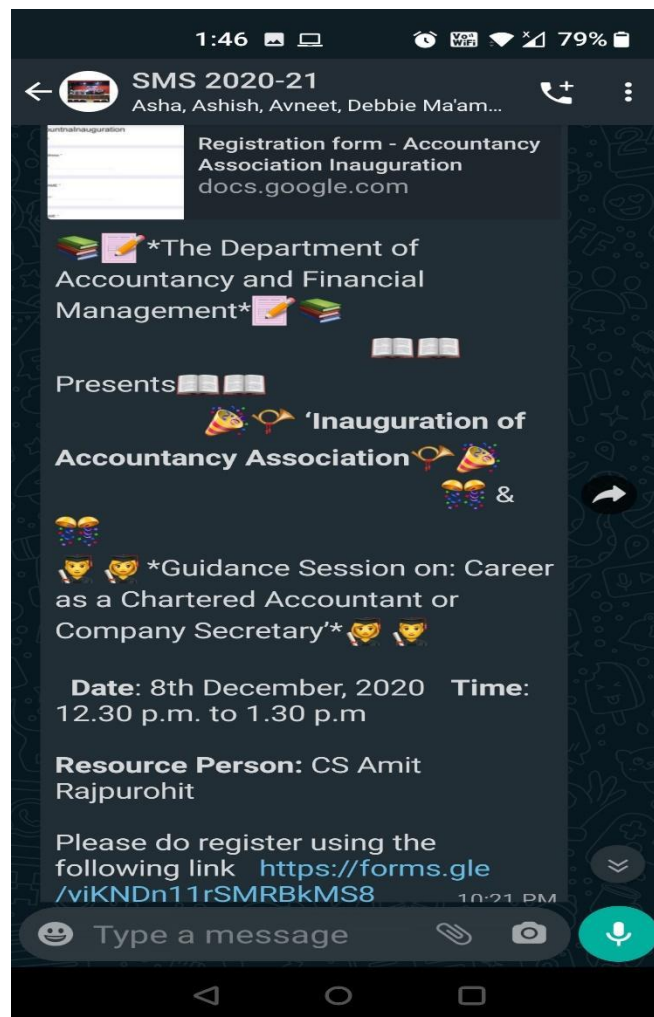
1:46 79%

SMS 2020-21
Asha, Ashish, Avneet, Debbie Ma'am...

untnalnauguration

Registration form - Accountancy Association Inauguration
docs.google.com

📚📝*The Department of Accountancy and Financial Management*📝📚
📖📖
Presents📖📖
🎉📯 'Inauguration of Accountancy Association📯🎉
🎊 &
🎊
👨‍🎓👩‍🎓*Guidance Session on: Career as a Chartered Accountant or Company Secretary'*👩‍🎓👨‍🎓

Date: 8th December, 2020 Time: 12.30 p.m. to 1.30 p.m

Resource Person: CS Amit Rajpurohit

Please do register using the following link https://forms.gle/viKNDn11rSMRBkMS8
10:21 PM

Type a message